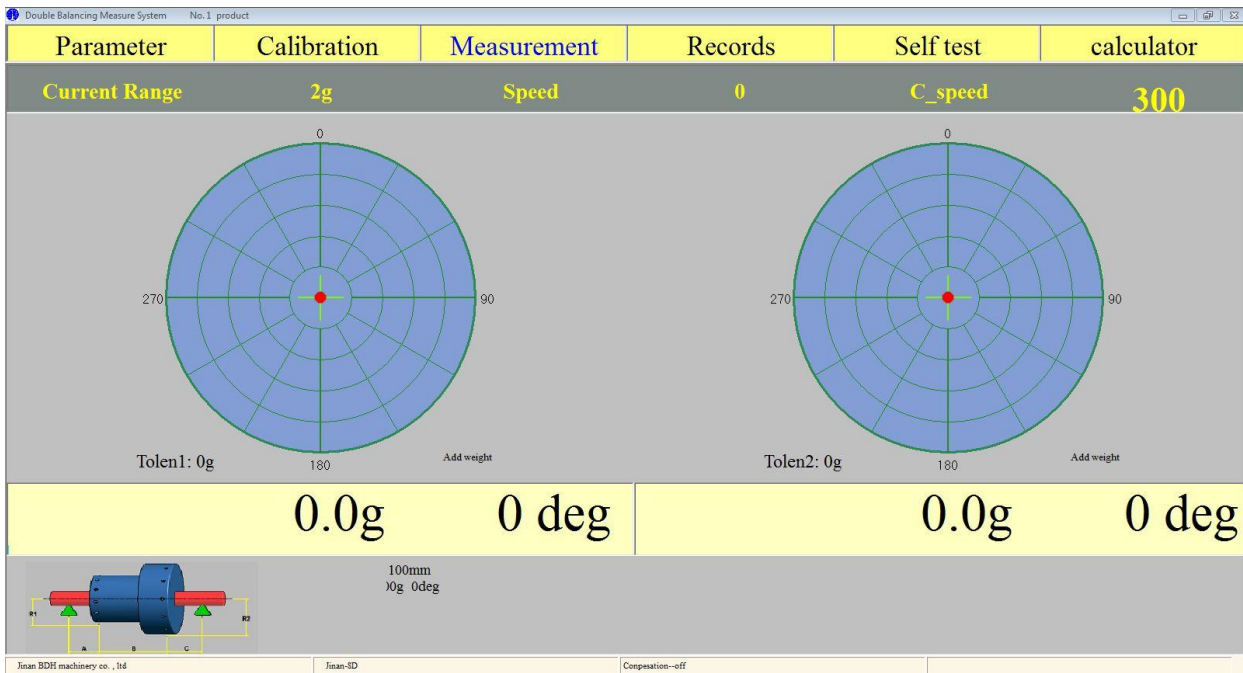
Double Balancing Measure System No.1 product

| Parameter | Calibration | Measurement | Records | Self test | calculator |
|---|---|---|---|---|---|

Current Range 2g Speed 0 C_speed 300

0
270 90
180
Tolen1: 0g
Add weight

0
270 90
180
Tolen2: 0g
Add weight

0.0g 0 deg

0.0g 0 deg

R1 R2 A B C

100mm
)0g 0deg

Jinan BDH machinery co. , ltd Jinan-SD Conpesation--off